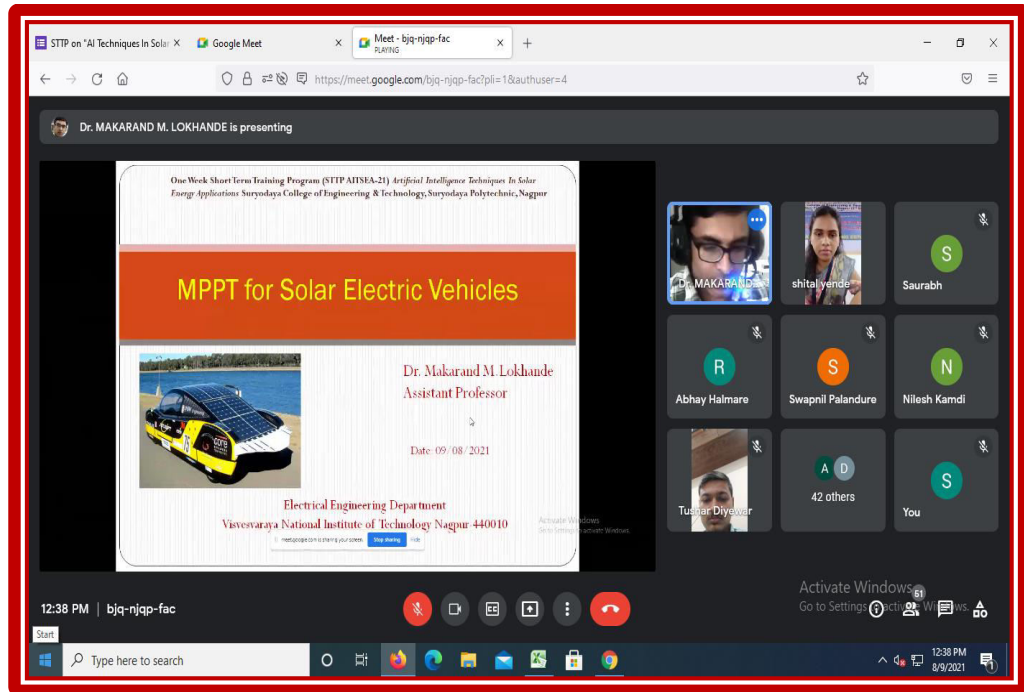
STTP on "AI Techniques In Solar ×
Google Meet ×
Meet - bjq-njqp-fac
PLAYING
+

https://meet.google.com/bjq-njqp-fac?pli=1&authuser=4

Dr. MAKARAND M. LOKHANDE is presenting

One Week Short Term Training Program (STTP AITSEA-21) Artificial Intelligence Techniques In Solar Energy Applications Suryodaya College of Engineering & Technology, Suryodaya Polytechnic, Nagpur

MPPT for Solar Electric Vehicles

Dr. Makarand M. Lokhande
Assistant Professor

Date: 09/08/2021

Electrical Engineering Department
Visvesvaraya National Institute of Technology Nagpur 440010

meet.google.com is sharing your screen. Stop sharing Hide

Activate Windows
Go to Settings to activate Windows.

Dr. MAKARAND
shital yende
S Saurabh
R Abhay Halmare
S Swapnil Palandure
N Nilesh Kamdi
Tushar Diyewar
A D 42 others
S You

Activate Windows
Go to Settings to activate Windows.

12:38 PM | bjq-njqp-fac

61

Start
Type here to search
12:38 PM
8/9/2021